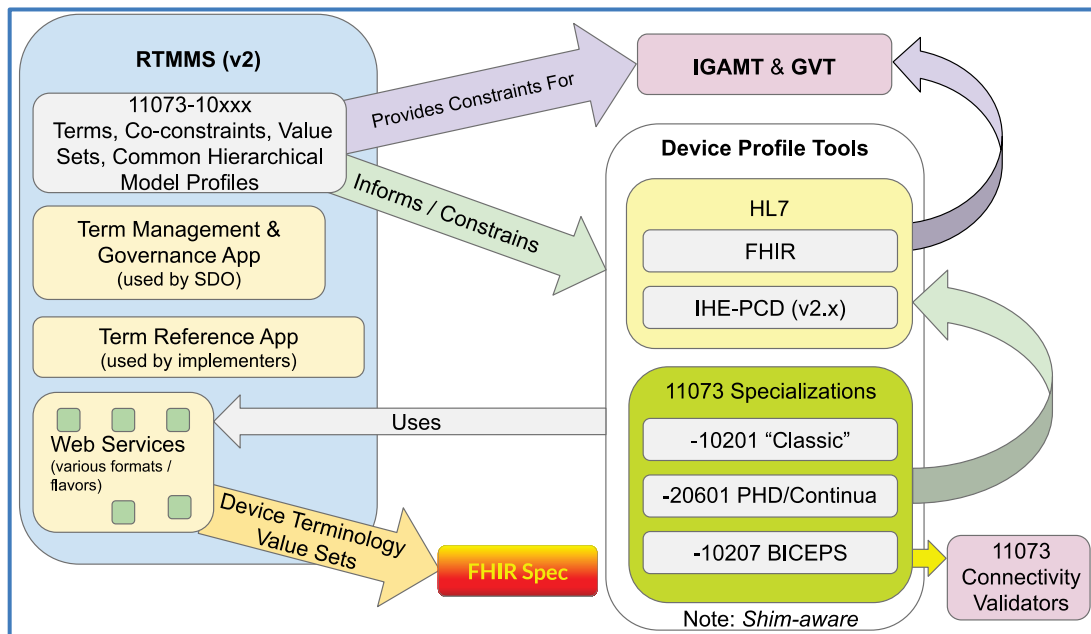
RTMMS (v2)

11073-10xxx
Terms, Co-constraints, Value Sets, Common Hierarchical Model Profiles

Term Management & Governance App
(used by SDO)

Term Reference App
(used by implementers)

Web Services
(various formats / flavors)

Provides Constraints For

IGAMT & GVT

Informs / Constrains

Device Profile Tools

HL7

FHIR

IHE-PCD (v2.x)

11073 Specializations

-10201 “Classic”

-20601 PHD/Continua

-10207 BICEPS

Uses

Device Terminology Value Sets

FHIR Spec

11073 Connectivity Validators

Note: Shim-aware